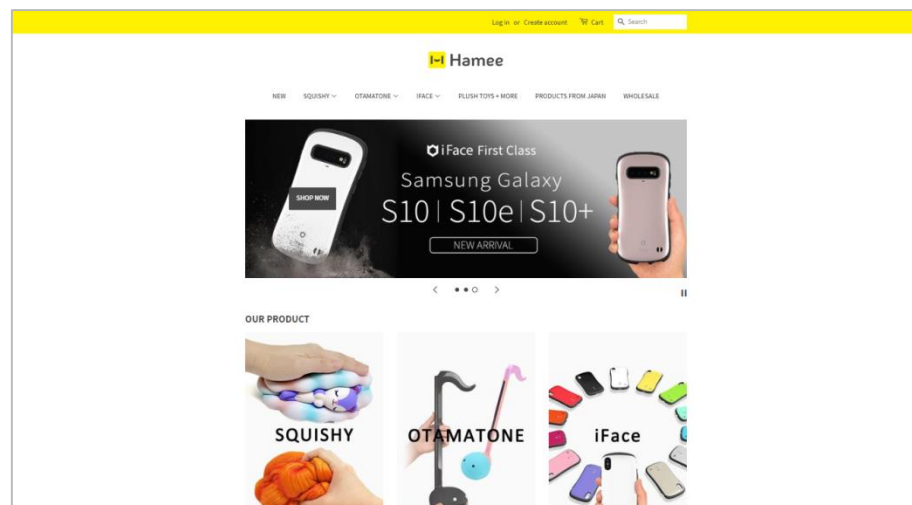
Log in or Create account Cart Search

Hamee

NEW SQUISHY OTAMATONE IFACE PLUSH TOYS + MORE PRODUCTS FROM JAPAN WHOLESALE

SHOP NOW

iFace First Class

Samsung Galaxy

S10 | S10e | S10+

NEW ARRIVAL

OUR PRODUCT

SQUISHY

OTAMATONE

iFace